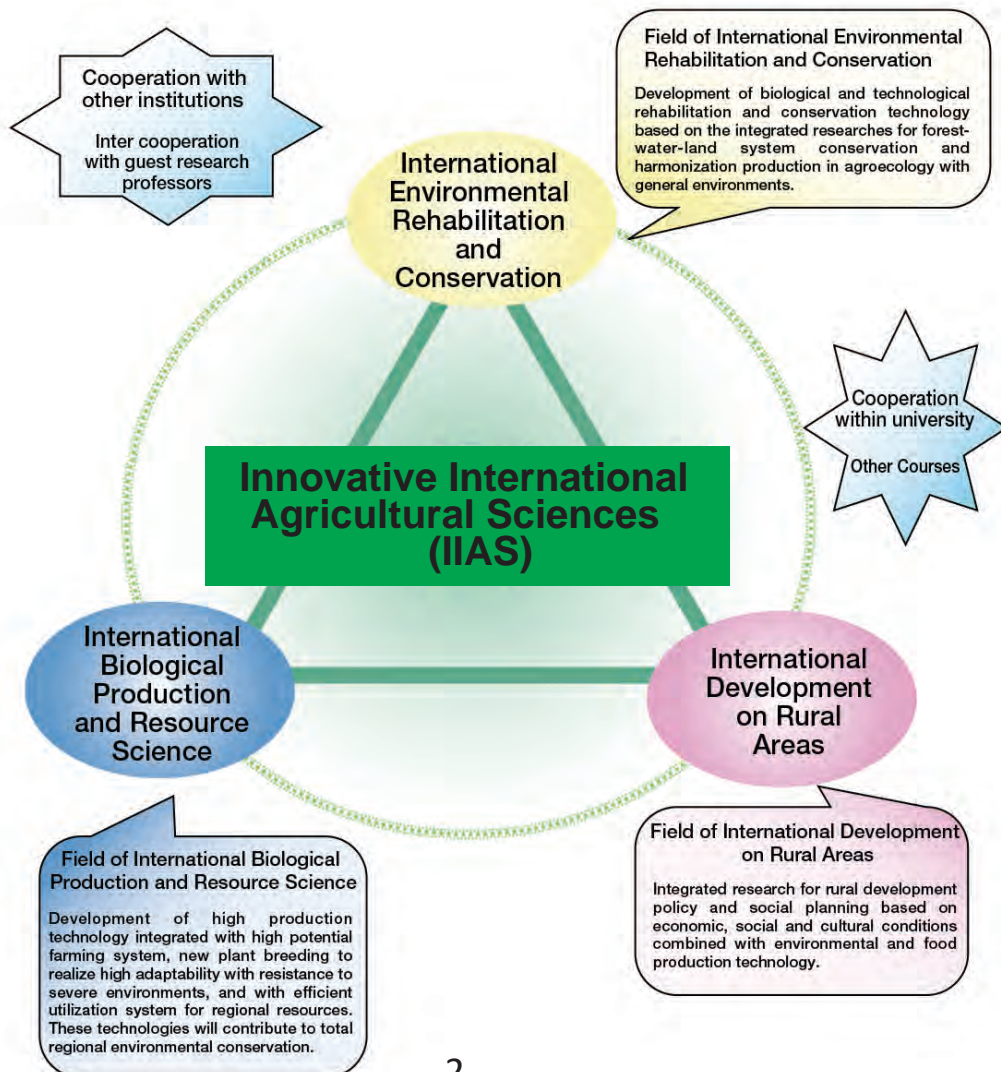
Cooperation with other institutions

Inter cooperation with guest research professors

Field of International Environmental Rehabilitation and Conservation

Development of biological and technological rehabilitation and conservation technology based on the integrated researches for forest-water-land system conservation and harmonization production in agroecology with general environments.

International Environmental Rehabilitation and Conservation

Cooperation within university

Other Courses

Innovative International Agricultural Sciences (IIAS)

International Biological Production and Resource Science

International Development on Rural Areas

Field of International Development on Rural Areas

Integrated research for rural development policy and social planning based on economic, social and cultural conditions combined with environmental and food production technology.

Field of International Biological Production and Resource Science

Development of high production technology integrated with high potential farming system, new plant breeding to realize high adaptability with resistance to severe environments, and with efficient utilization system for regional resources. These technologies will contribute to total regional environmental conservation.

2